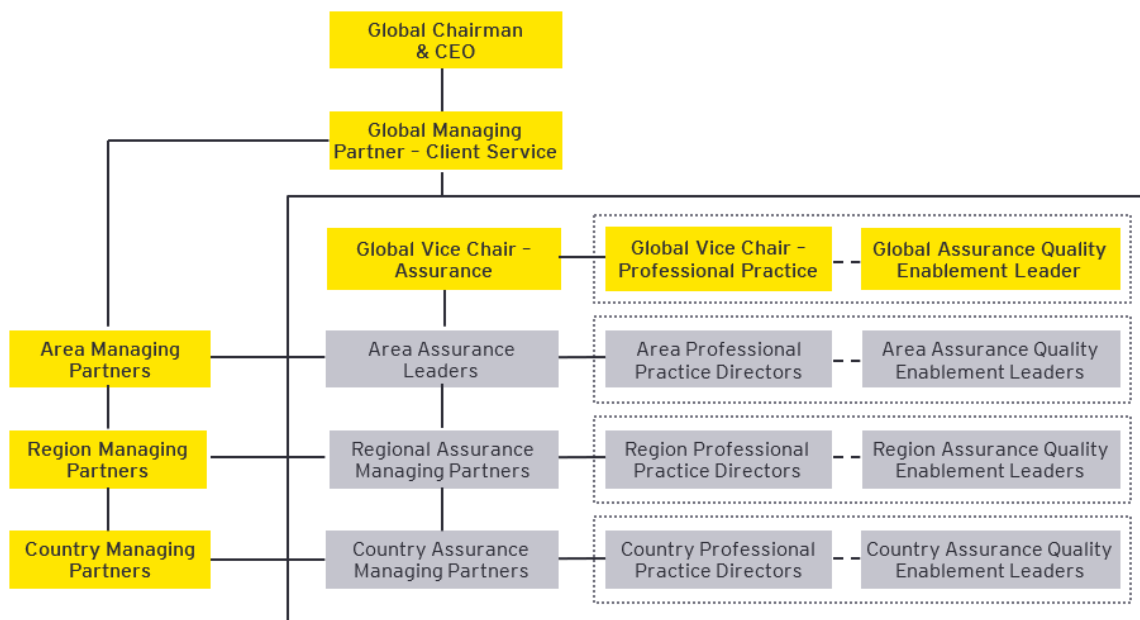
Global Chairman & CEO

Global Managing Partner – Client Service

Global Vice Chair – Assurance

Global Vice Chair – Professional Practice

Global Assurance Quality Enablement Leader

Area Managing Partners

Area Assurance Leaders

Area Professional Practice Directors

Area Assurance Quality Enablement Leaders

Region Managing Partners

Regional Assurance Managing Partners

Region Professional Practice Directors

Region Assurance Quality Enablement Leaders

Country Managing Partners

Country Assurance Managing Partners

Country Professional Practice Directors

Country Assurance Quality Enablement Leaders